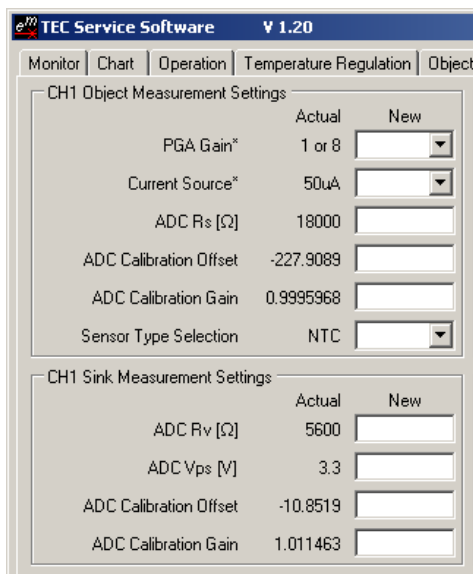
TEC Service Software V 1.20

Monitor | Chart | Operation | Temperature Regulation | Object

CH1 Object Measurement Settings

| | Actual | New |
|---|---|---|
| PGA Gain* | 1 or 8 | |
| Current Source* | 50uA | |
| ADC Rs [Ω] | 18000 | |
| ADC Calibration Offset | -227.9089 | |
| ADC Calibration Gain | 0.9995968 | |
| Sensor Type Selection | NTC | |

CH1 Sink Measurement Settings

| | Actual | New |
|---|---|---|
| ADC Rv [Ω] | 5600 | |
| ADC Vps [V] | 3.3 | |
| ADC Calibration Offset | -10.8519 | |
| ADC Calibration Gain | 1.011463 | |